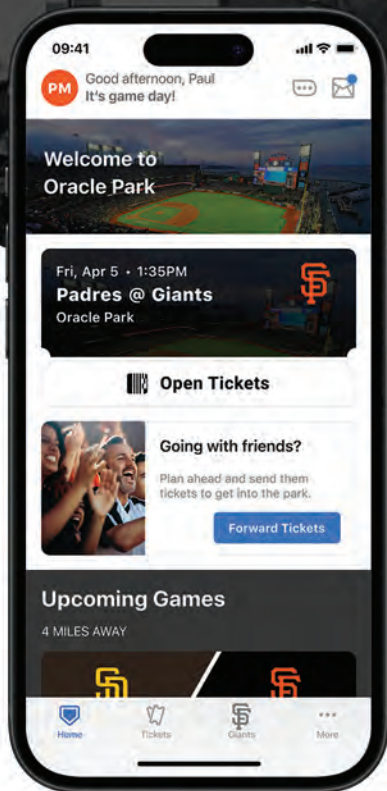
09:41

PM Good afternoon, Paul
It's game day!

Welcome to Oracle Park

Fri, Apr 5 • 1:35PM
Padres @ Giants
Oracle Park

Open Tickets

Going with friends?
Plan ahead and send them tickets to get into the park.
Forward Tickets

Upcoming Games
4 MILES AWAY

Home Tickets Giants More